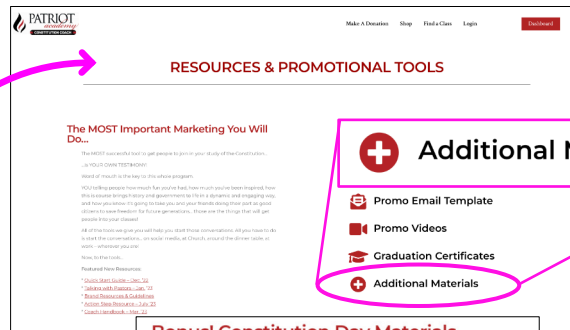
PATRIOT academy
CONSTITUTION COACH

Make A Donation Shop Find a Class Login Dashboard

RESOURCES & PROMOTIONAL TOOLS

The MOST Important Marketing You Will Do...

The MOST successful tool to get people to join in your study of the Constitution...

...is YOUR OWN TESTIMONY!

Word of mouth is the key to this whole program.

YOU telling people how much fun you've had, how much you've been inspired, how this course brings history and government to life in a dynamic and engaging way, and how you know it's going to take you and your friends doing their part as good citizens to save freedom for future generations... those are the things that will get people into your classes!

All of the tools we give you will help you start those conversations. All you have to do is start the conversations... on social media, at Church, around the dinner table, at work – wherever you are!

Now, to the tools...

Featured New Resources

* Study Material Guide – Jan '23
* Talking with Pastors – Jan '23
* Brand Resources & Guidelines
* Action Step Resource – July '23
* Coach Handbook – May '23

Additional M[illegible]

Promo Email Template

Promo Videos

Graduation Certificates

Additional Materials

Bonus! Constitution Day Materials